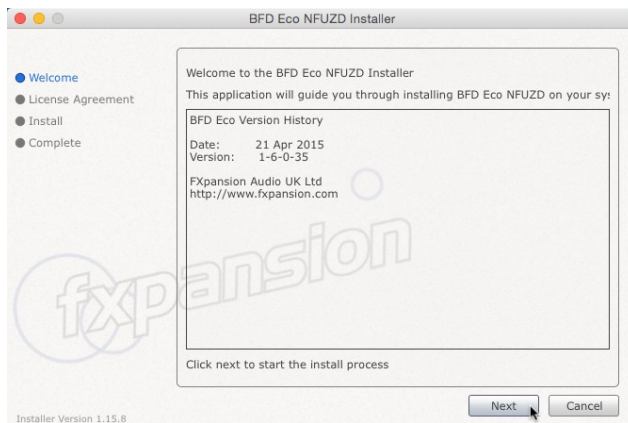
BFD Eco NFUZD Installer

Welcome
License Agreement
Install
Complete

Welcome to the BFD Eco NFUZD Installer

This application will guide you through installing BFD Eco NFUZD on your sy:

BFD Eco Version History

Date: 21 Apr 2015
Version: 1-6-0-35

FXpansion Audio UK Ltd
http://www.fxpansion.com

fxpansion

Click next to start the install process

Installer Version 1.15.8

Next

Cancel